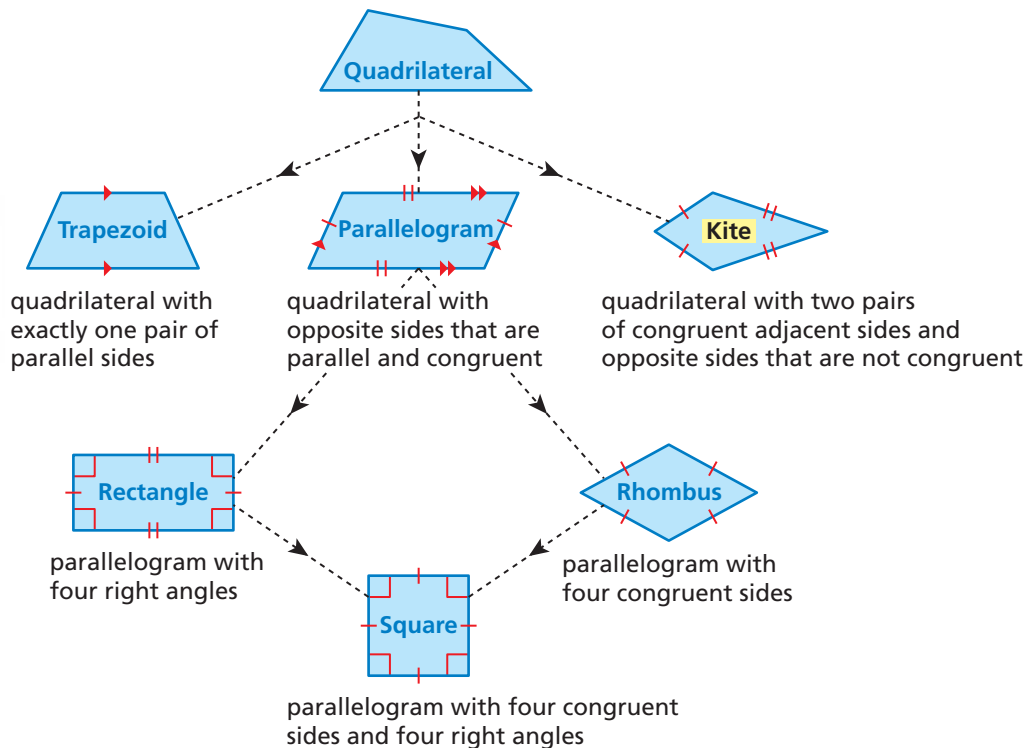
Quadrilateral

Trapezoid

quadrilateral with exactly one pair of parallel sides

Parallelogram

quadrilateral with opposite sides that are parallel and congruent

Kite

quadrilateral with two pairs of congruent adjacent sides and opposite sides that are not congruent

Rectangle

parallelogram with four right angles

Rhombus

parallelogram with four congruent sides

Square

parallelogram with four congruent sides and four right angles